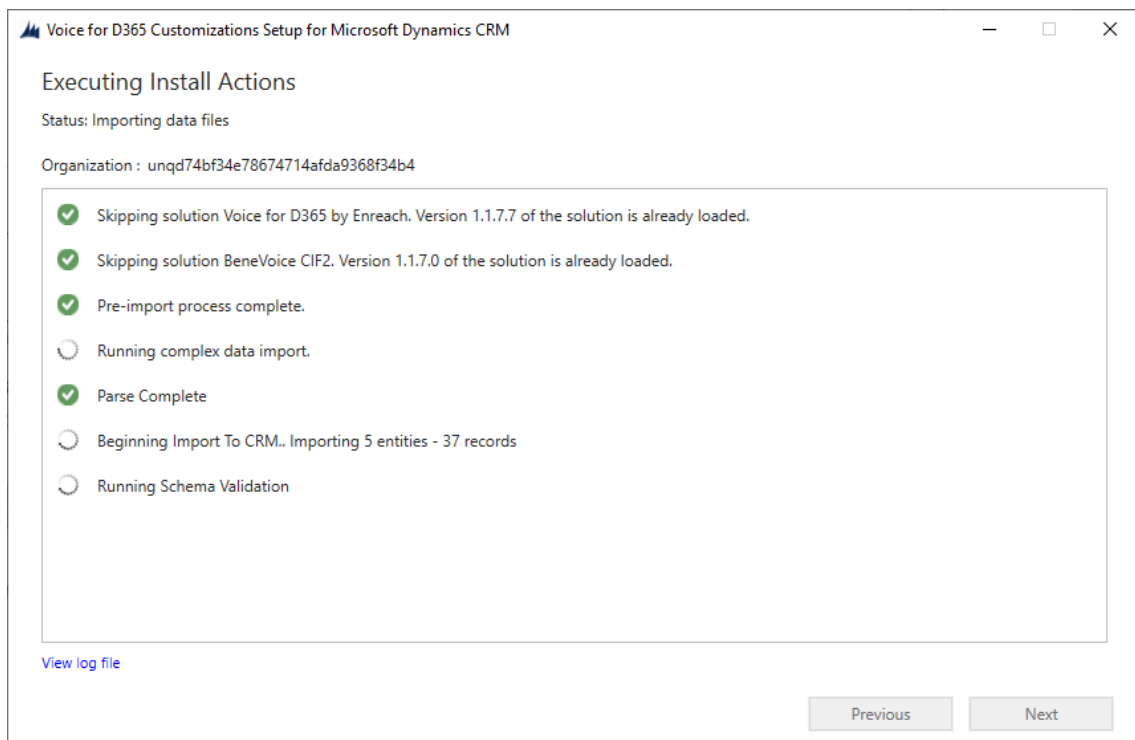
Voice for D365 Customizations Setup for Microsoft Dynamics CRM

Executing Install Actions

Status: Importing data files

Organization : unqd74bf34e78674714afda9368f34b4

Skipping solution Voice for D365 by Enreach. Version 1.1.7.7 of the solution is already loaded.

Skipping solution BeneVoice CIF2. Version 1.1.7.0 of the solution is already loaded.

Pre-import process complete.

Running complex data import.

Parse Complete

Beginning Import To CRM.. Importing 5 entities - 37 records

Running Schema Validation

View log file

Previous

Next